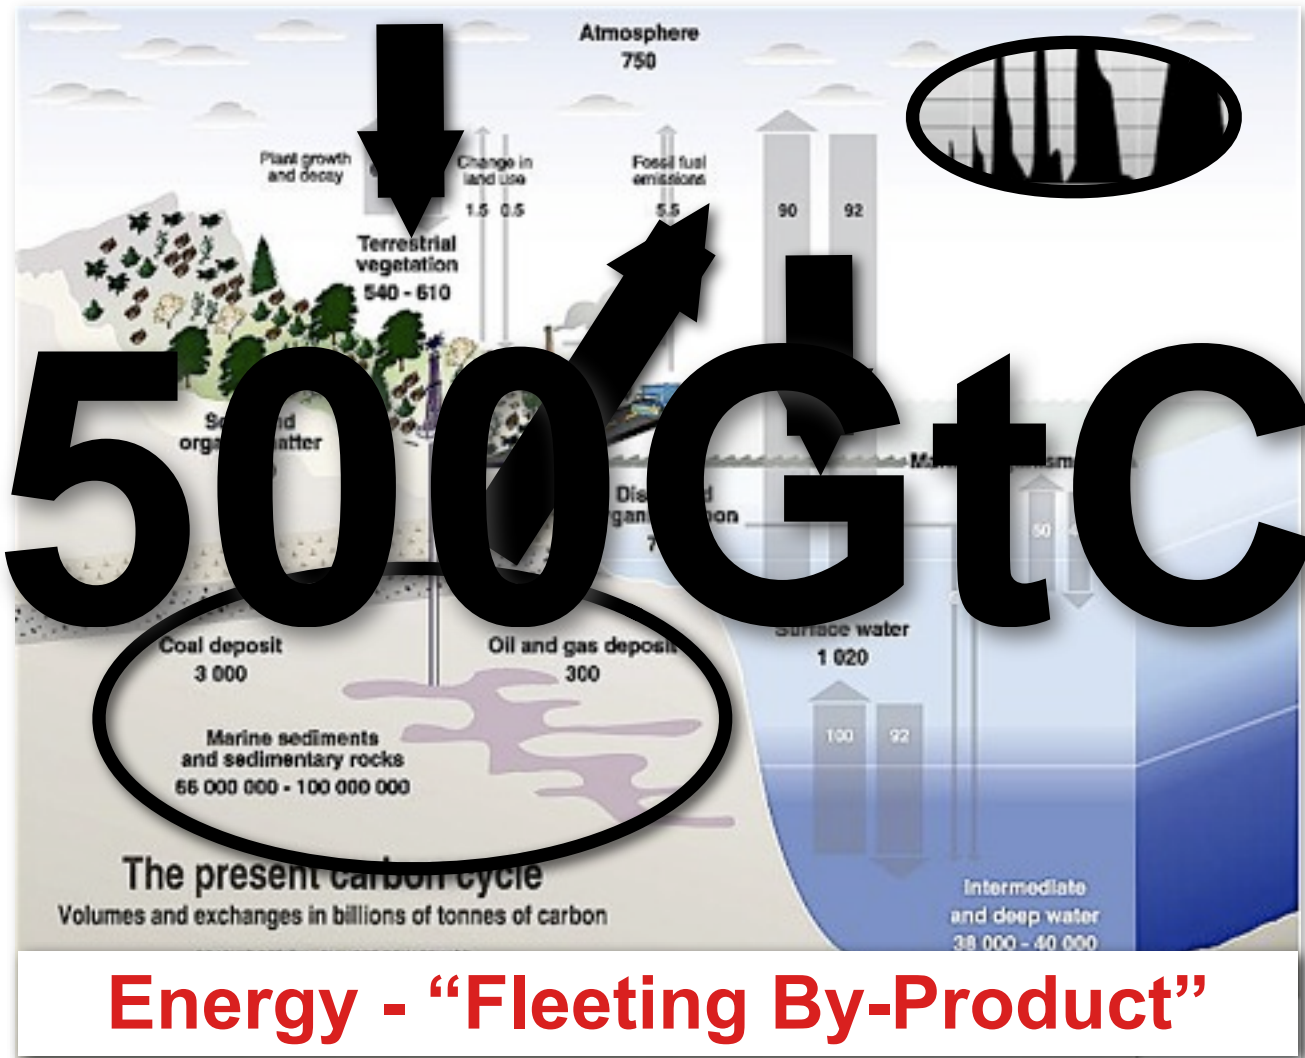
Atmosphere
750

Plant growth and decay

Change in land use
1.5 0.5

Fossil fuel emissions
5.5

90 92

Terrestrial vegetation
540 - 610

500GtC

So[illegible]d orga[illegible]atter

Ma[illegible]sm

Dis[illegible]d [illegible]gan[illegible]on
7

50

Surface water
1 020

100 92

Coal deposit
3 000

Oil and gas deposi
300

Marine sediments and sedimentary rocks
66 000 000 - 100 000 000

The present carbon cycle
Volumes and exchanges in billions of tonnes of carbon

Intermediate and deep water
38 000 - 40 000

Energy - “Fleeting By-Product”